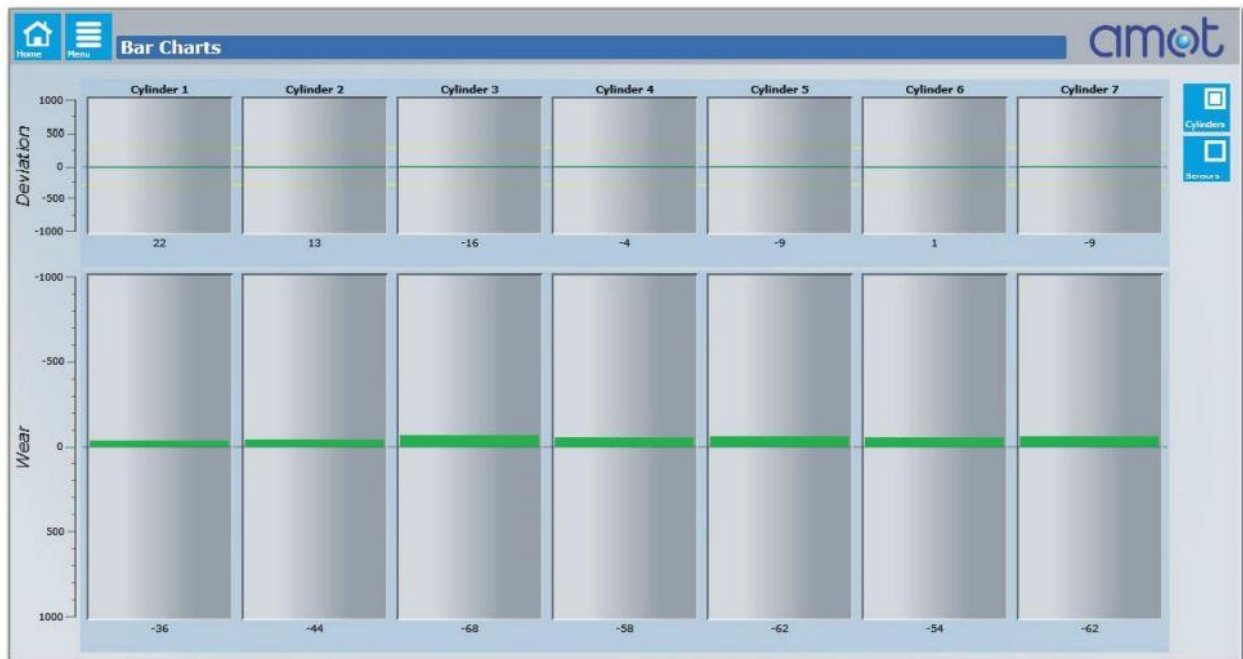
Home Menu Bar Charts

amot

Cylinders

Sensors

Deviation

1000
500
0
-500
-1000

| Cylinder 1 | Cylinder 2 | Cylinder 3 | Cylinder 4 | Cylinder 5 | Cylinder 6 | Cylinder 7 |
|---|---|---|---|---|---|---|
| 22 | 13 | -16 | -4 | -9 | 1 | -9 |

Wear

-1000
-500
0
500
1000

| -36 | -44 | -68 | -58 | -62 | -54 | -62 |
|---|---|---|---|---|---|---|